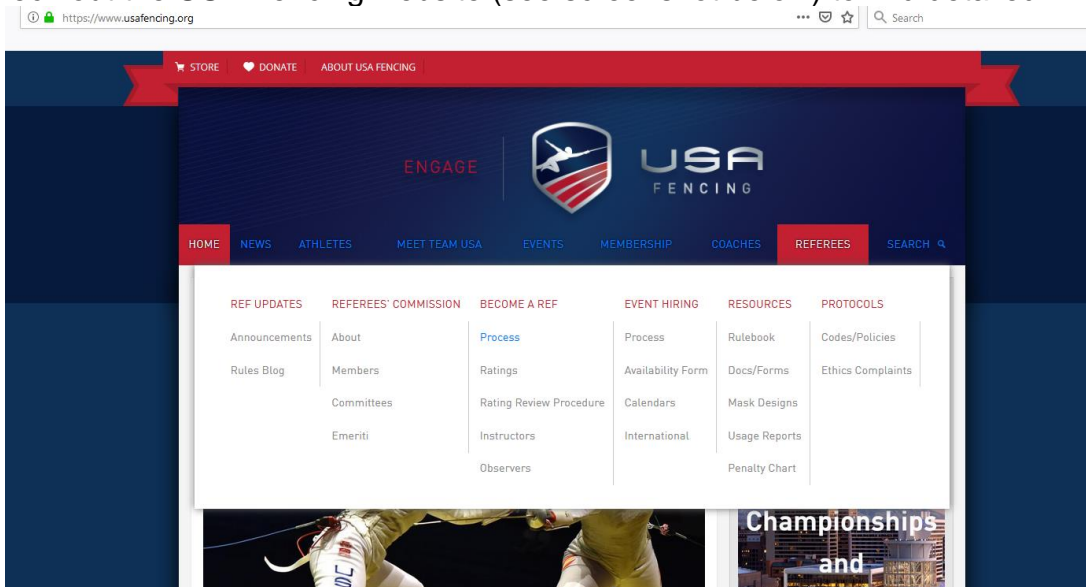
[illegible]
https://www.usafencing.org
Search

STORE DONATE ABOUT USA FENCING

ENGAGE

USA FENCING

HOME NEWS ATHLETES MEET TEAM USA EVENTS MEMBERSHIP COACHES REFEREES SEARCH

REF UPDATES
Announcements
Rules Blog

REFEREES' COMMISSION
About
Members
Committees
Emeriti

BECOME A REF
Process
Ratings
Rating Review Procedure
Instructors
Observers

EVENT HIRING
Process
Availability Form
Calendars
International

RESOURCES
Rulebook
Docs/Forms
Mask Designs
Usage Reports
Penalty Chart

PROTOCOLS
Codes/Policies
Ethics Complaints

Championships and